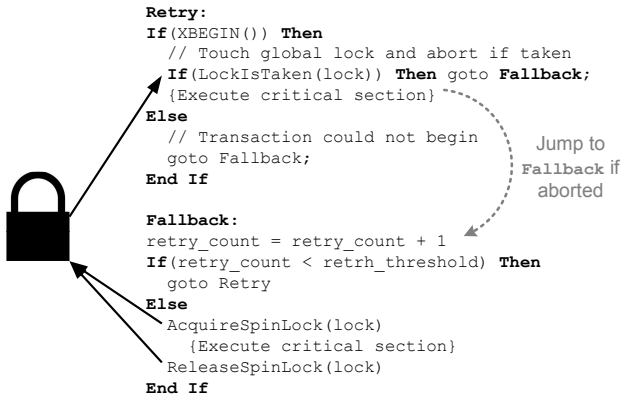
Retry:
If(XBEGIN()) Then
  // Touch global lock and abort if taken
  If(LockIsTaken(lock)) Then goto Fallback;
  {Execute critical section}
Else
  // Transaction could not begin
  goto Fallback;
End If

Jump to Fallback if aborted

Fallback:
retry_count = retry_count + 1
If(retry_count < retrh_threshold) Then
  goto Retry
Else
  AcquireSpinLock(lock)
    {Execute critical section}
  ReleaseSpinLock(lock)
End If